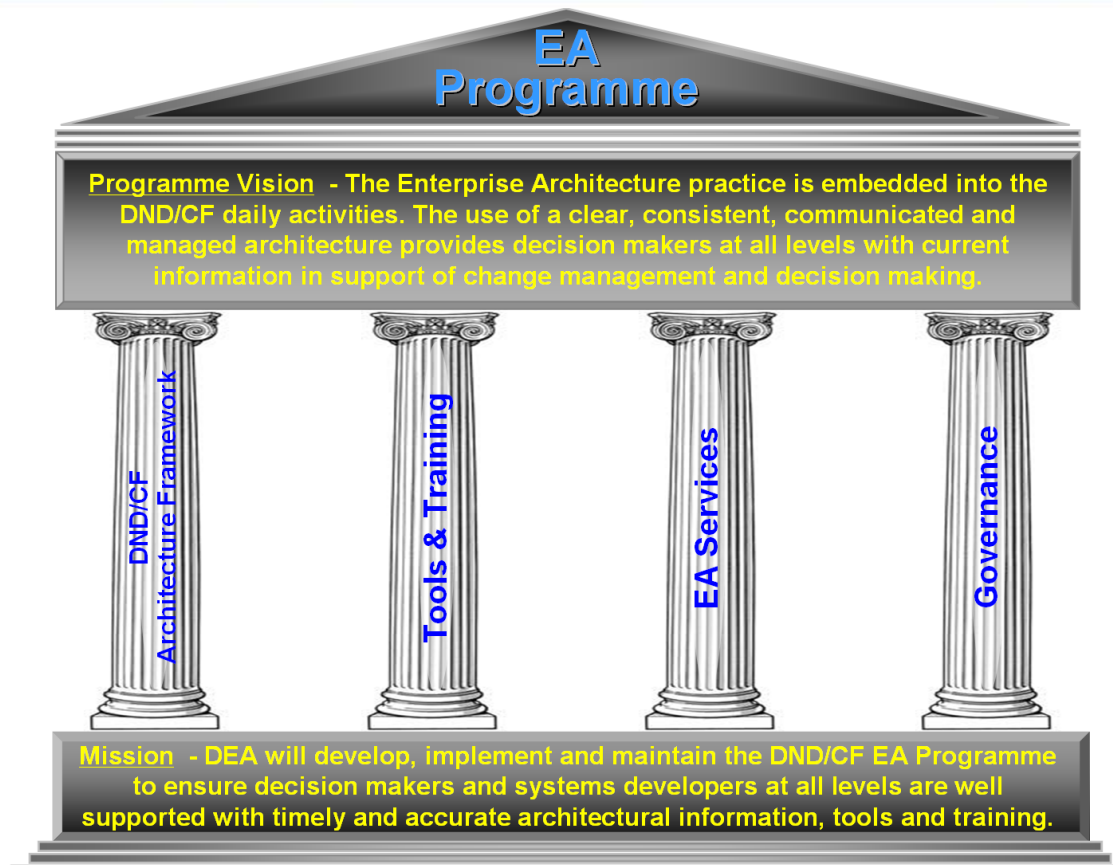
EA Programme

Programme Vision - The Enterprise Architecture practice is embedded into the DND/CF daily activities. The use of a clear, consistent, communicated and managed architecture provides decision makers at all levels with current information in support of change management and decision making.

DND/CF Architecture Framework

Tools & Training

EA Services

Governance

Mission - DEA will develop, implement and maintain the DND/CF EA Programme to ensure decision makers and systems developers at all levels are well supported with timely and accurate architectural information, tools and training.